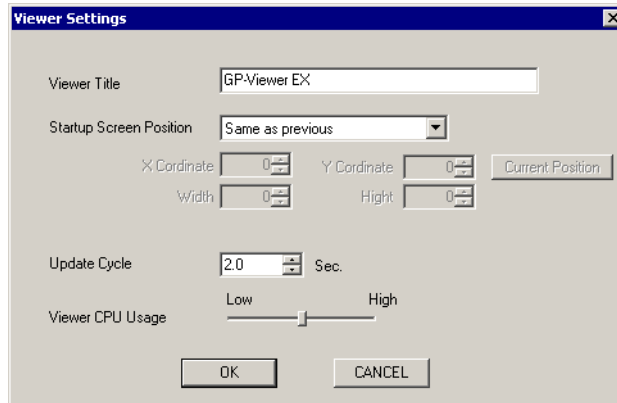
Viewer Settings

Viewer Title GP-Viewer EX

Startup Screen Position Same as previous

X Cordinate 0 Y Cordinate 0 Current Position

Width 0 Hight 0

Update Cycle 2.0 Sec.

Low High

Viewer CPU Usage

OK CANCEL